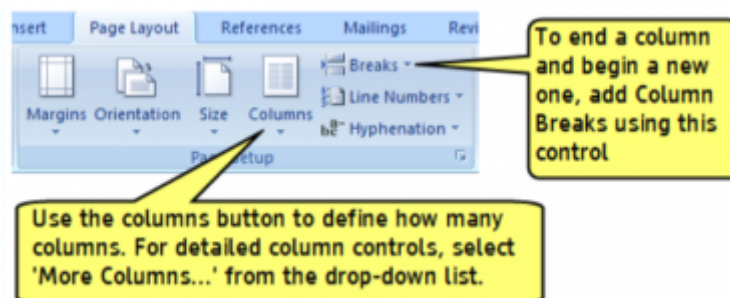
nsert Page Layout References Mailings Revi

Margins Orientation Size Columns

Breaks

Line Numbers

Hyphenation

Pa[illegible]etup

To end a column and begin a new one, add Column Breaks using this control

Use the columns button to define how many columns. For detailed column controls, select 'More Columns...' from the drop-down list.